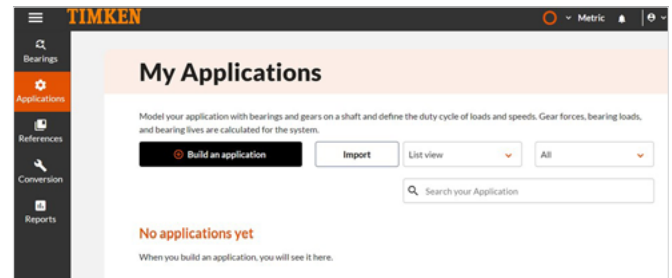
TIMKEN

Metric

Bearings

Applications

References

Conversion

Reports

My Applications

Model your application with bearings and gears on a shaft and define the duty cycle of loads and speeds. Gear forces, bearing loads, and bearing lives are calculated for the system.

Build an application

Import

List view

All

Search your Application

No applications yet

When you build an application, you will see it here.